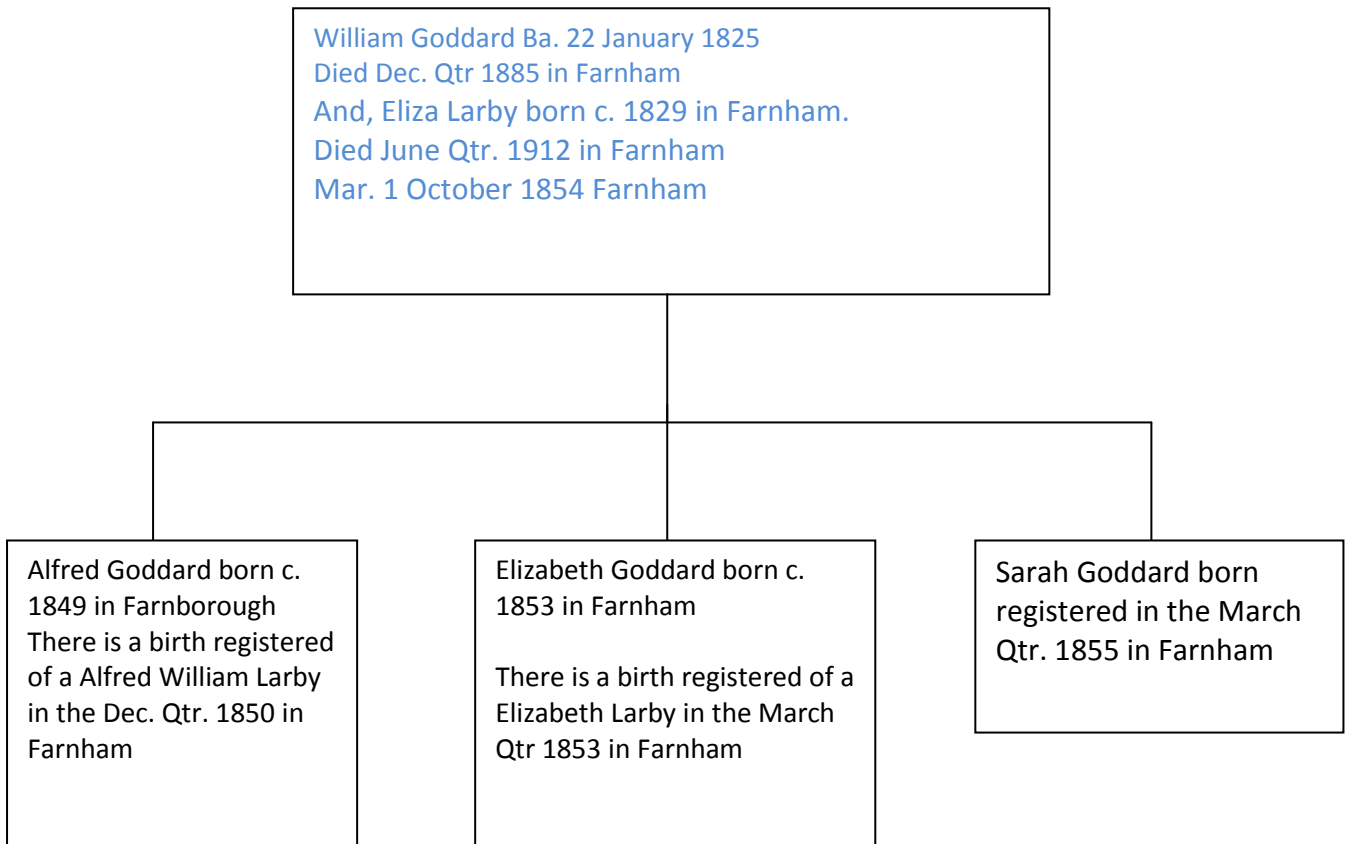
William Goddard Ba. 22 January 1825
Died Dec. Qtr 1885 in Farnham
And, Eliza Larby born c. 1829 in Farnham.
Died June Qtr. 1912 in Farnham
Mar. 1 October 1854 Farnham

Alfred Goddard born c. 1849 in Farnborough
There is a birth registered of a Alfred William Larby in the Dec. Qtr. 1850 in Farnham

Elizabeth Goddard born c. 1853 in Farnham

There is a birth registered of a Elizabeth Larby in the March Qtr 1853 in Farnham

Sarah Goddard born registered in the March Qtr. 1855 in Farnham